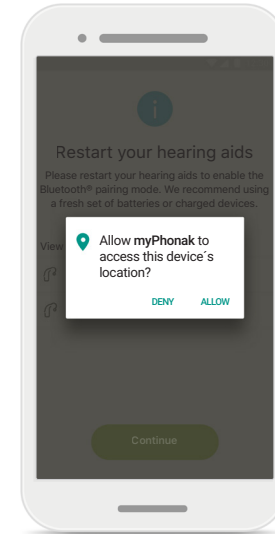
Restart your hearing aids

Please restart your hearing aids to enable the Bluetooth® pairing mode. We recommend using a fresh set of batteries or charged devices.

View

Allow **myPhonak** to access this device´s location?

DENY ALLOW

Continue